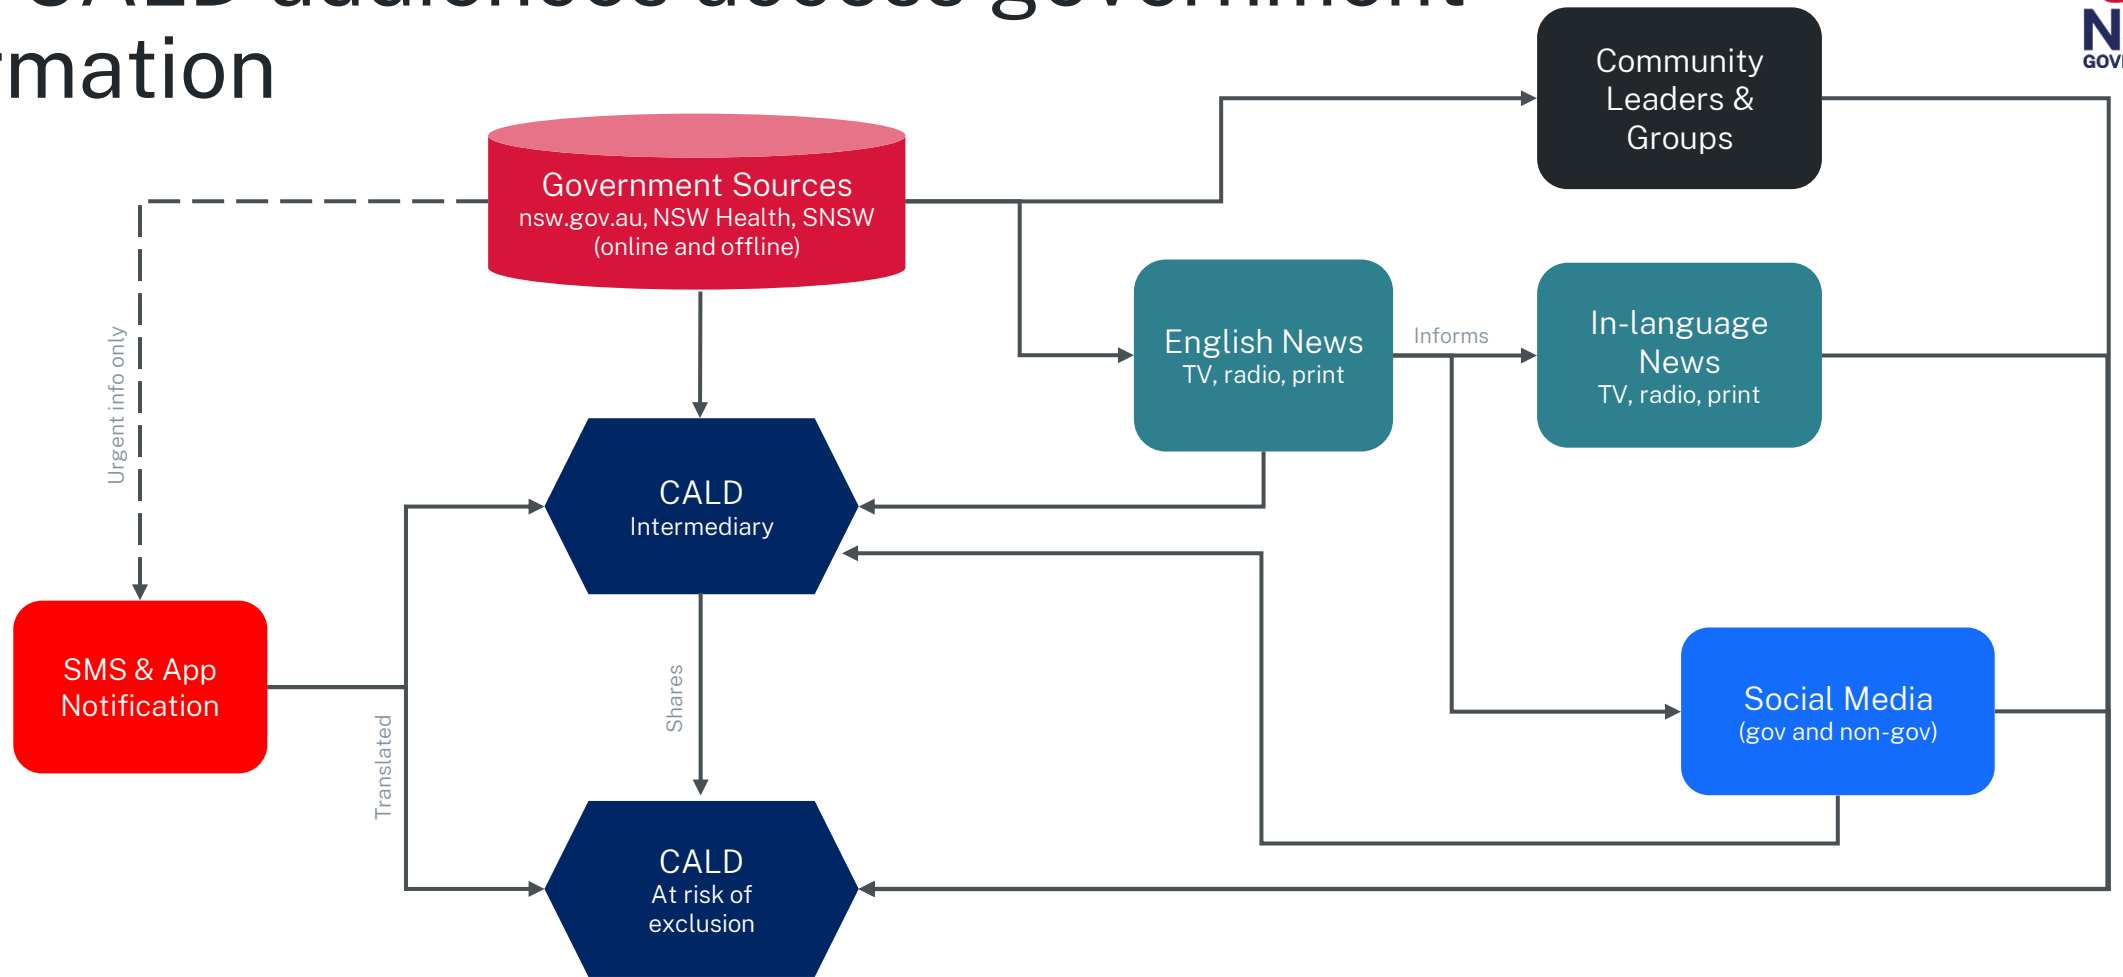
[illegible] audiences access government
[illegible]rmation

N
GOV

Government Sources
nsw.gov.au, NSW Health, SNSW
(online and offline)

Community Leaders & Groups

English News
TV, radio, print

Informs

In-language News
TV, radio, print

Urgent info only

CALD
Intermediary

SMS & App Notification

Shares

Translated

Social Media
(gov and non-gov)

CALD
At risk of exclusion